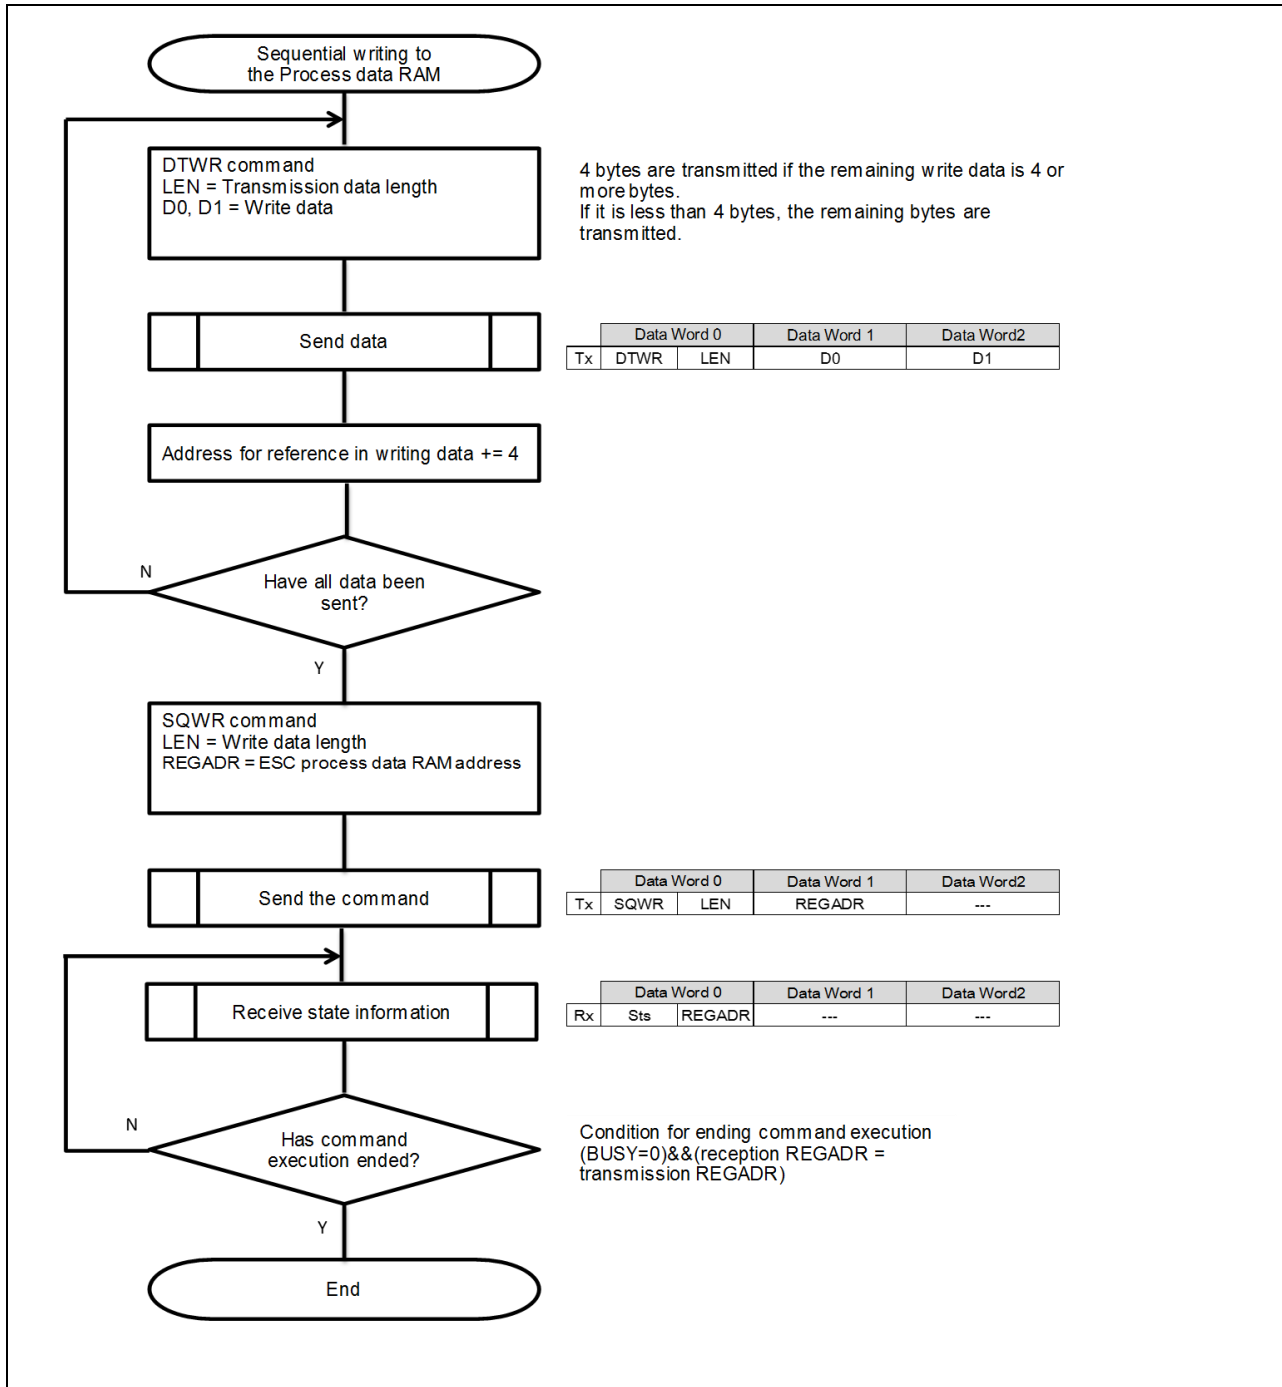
Sequential writing to the Process data RAM

DTWR command
LEN = Transmission data length
D0, D1 = Write data

4 bytes are transmitted if the remaining write data is 4 or more bytes.
If it is less than 4 bytes, the remaining bytes are transmitted.

Send data

| | Data Word 0 | | Data Word 1 | Data Word2 |
|---|---|---|---|---|
| Tx | DTWR | LEN | D0 | D1 |

Address for reference in writing data += 4

N

Have all data been sent?

Y

SQWR command
LEN = Write data length
REGADR = ESC process data RAM address

Send the command

| | Data Word 0 | | Data Word 1 | Data Word2 |
|---|---|---|---|---|
| Tx | SQWR | LEN | REGADR | --- |

Receive state information

| | Data Word 0 | | Data Word 1 | Data Word2 |
|---|---|---|---|---|
| Rx | Sts | REGADR | --- | --- |

N

Has command execution ended?

Condition for ending command execution
(BUSY=0)&&(reception REGADR = transmission REGADR)

Y

End